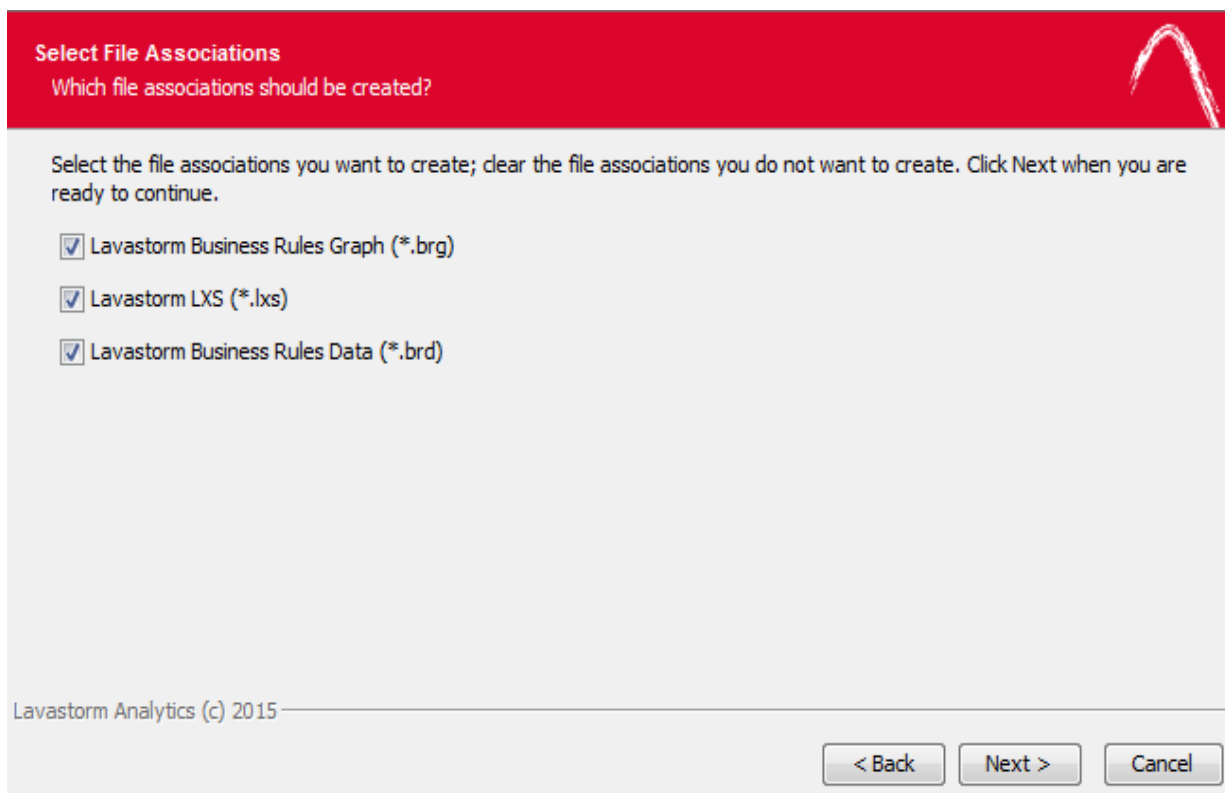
Select File Associations
Which file associations should be created?

Select the file associations you want to create; clear the file associations you do not want to create. Click Next when you are ready to continue.

Lavastorm Business Rules Graph (*.brg)

Lavastorm LXS (*.lxs)

Lavastorm Business Rules Data (*.brd)

Lavastorm Analytics (c) 2015

< Back
Next >
Cancel